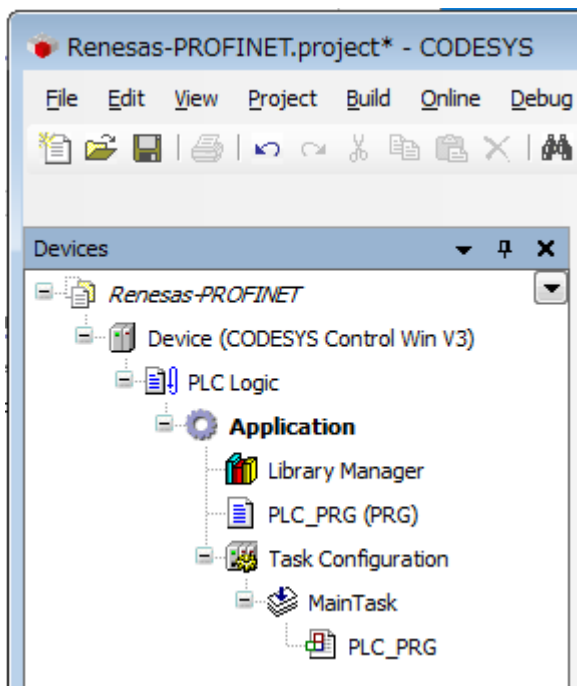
Renesas-PROFINET.project* - CODESYS

File Edit View Project Build Online Debug

Devices

Renesas-PROFINET

Device (CODESYS Control Win V3)

PLC Logic

Application

Library Manager

PLC_PRG (PRG)

Task Configuration

MainTask

PLC_PRG